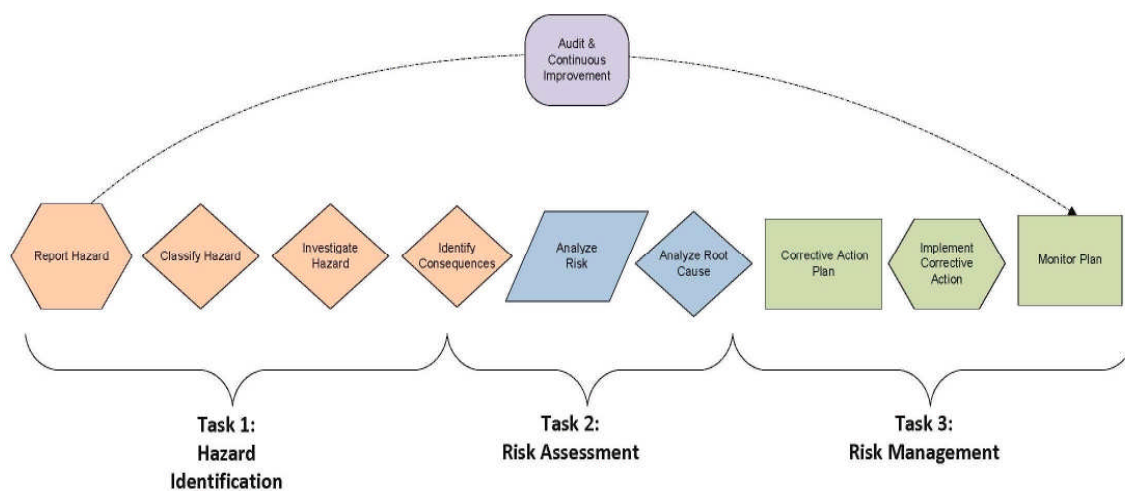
Audit & Continuous Improvement

Report Hazard

Classify Hazard

Investigate Hazard

Identify Consequences

Analyze Risk

Analyze Root Cause

Corrective Action Plan

Implement Corrective Action

Monitor Plan

Task 1: Hazard Identification

Task 2: Risk Assessment

Task 3: Risk Management